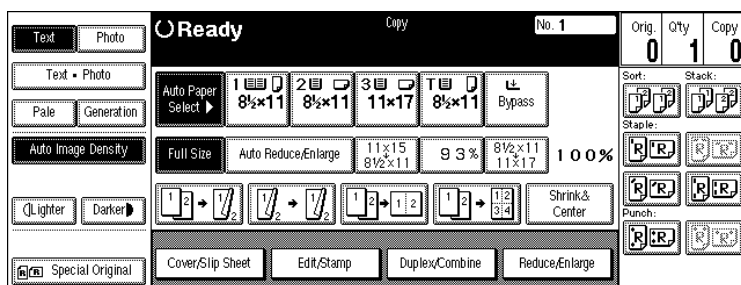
Text
Photo
Text • Photo
Pale
Generation
Auto Image Density
Lighter
Darker
Special Original

Ready
Copy
No. 1

Auto Paper Select ▶
1 $8\frac{1}{2}\times11$
2 $8\frac{1}{2}\times11$
3 $11\times17$
T $8\frac{1}{2}\times11$
Bypass

Full Size
Auto Reduce/Enlarge
$\frac{11\times15}{8\frac{1}{2}\times11}$
93%
$\frac{8\frac{1}{2}\times11}{11\times17}$
100%

1 2
1 2
1 2
1 2
1 2 3 4
Shrink& Center

Cover/Slip Sheet
Edit/Stamp
Duplex/Combine
Reduce/Enlarge

Orig.
0
Q'ty
1
Copy
0
Sort:
Stack:
Staple:
Punch: